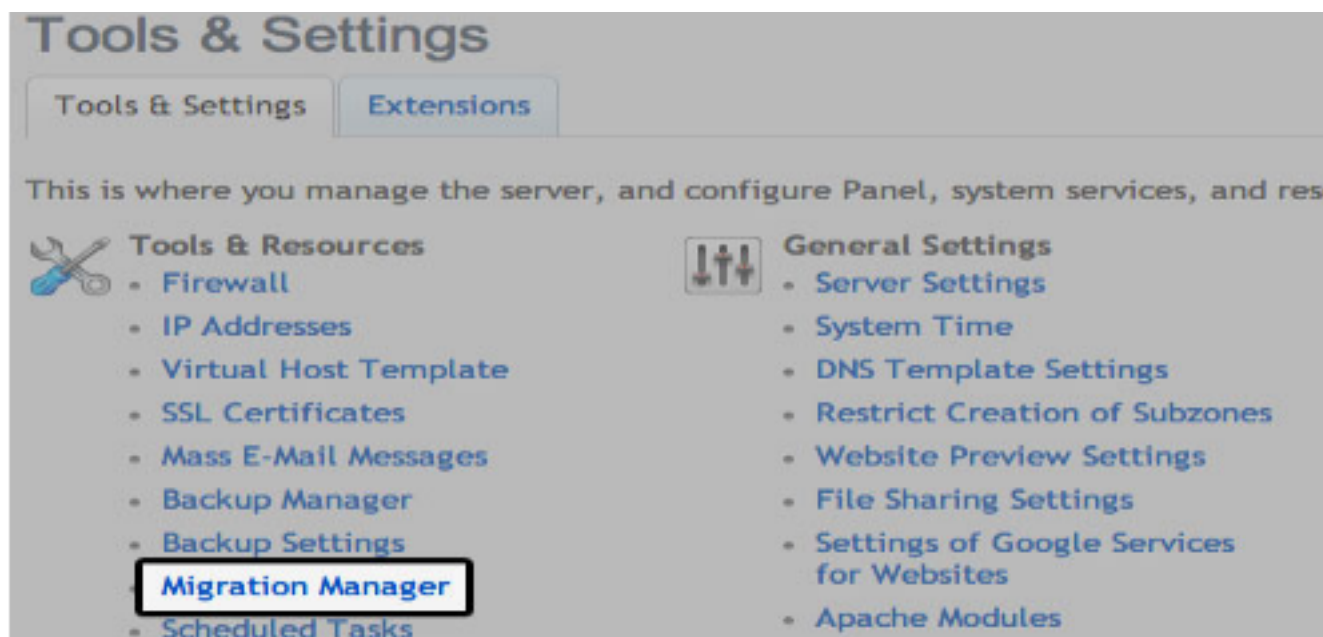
Tools & Settings

Tools & Settings
Extensions

This is where you manage the server, and configure Panel, system services, and res

Tools & Resources
- Firewall
- IP Addresses
- Virtual Host Template
- SSL Certificates
- Mass E-Mail Messages
- Backup Manager
- Backup Settings
- Migration Manager
- Scheduled Tasks

General Settings
- Server Settings
- System Time
- DNS Template Settings
- Restrict Creation of Subzones
- Website Preview Settings
- File Sharing Settings
- Settings of Google Services for Websites
- Apache Modules